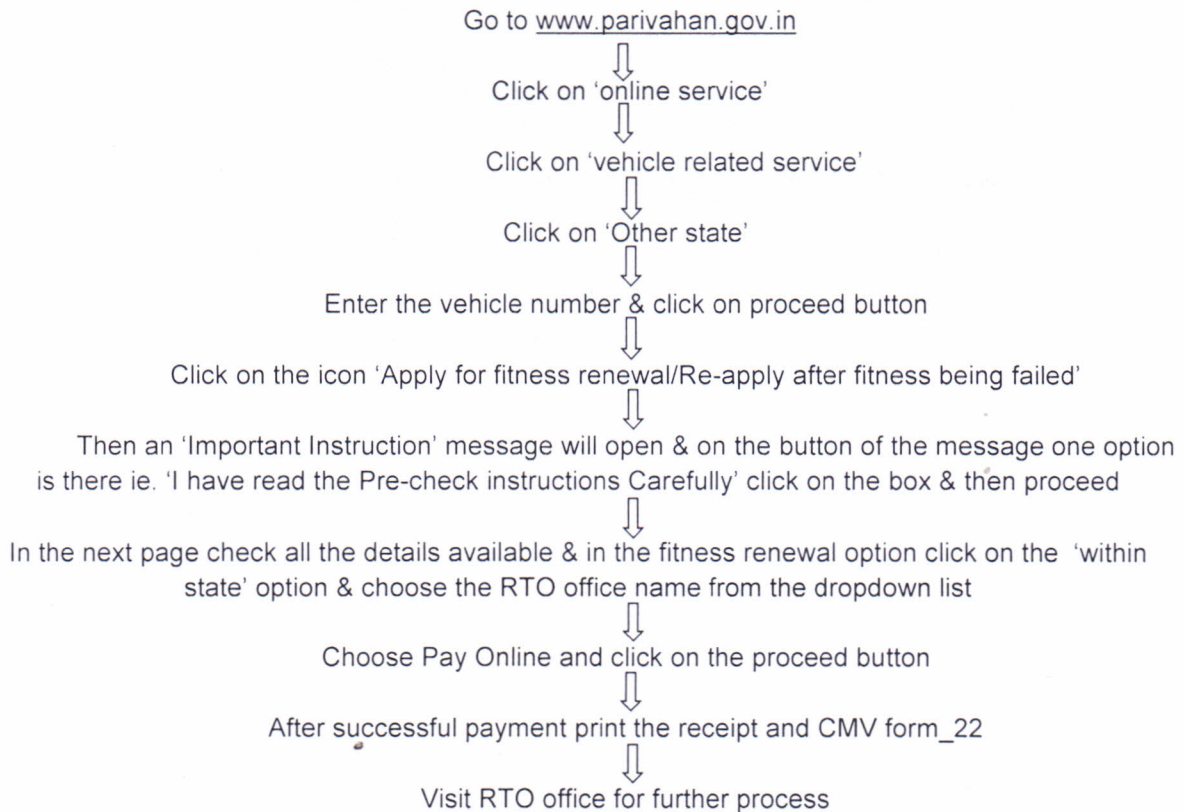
Go to www.parivahan.gov.in

Click on 'online service'

Click on 'vehicle related service'

Click on 'Other state'

Enter the vehicle number & click on proceed button

Click on the icon 'Apply for fitness renewal/Re-apply after fitness being failed'

Then an 'Important Instruction' message will open & on the button of the message one option is there ie. 'I have read the Pre-check instructions Carefully' click on the box & then proceed

In the next page check all the details available & in the fitness renewal option click on the 'within state' option & choose the RTO office name from the dropdown list

Choose Pay Online and click on the proceed button

After successful payment print the receipt and CMV form_22

Visit RTO office for further process